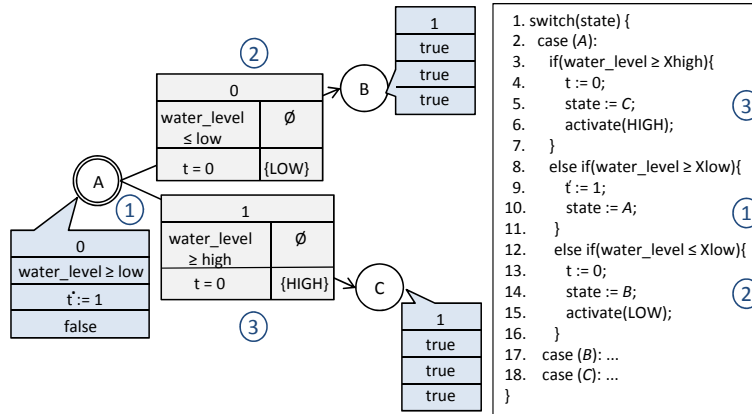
1
true
true
true

②

0
| water_level ≤ low | Ø |
| t = 0 | {LOW} |

B

A
①

0
water_level ≥ low
$\dot{t}$ := 1
false

1
| water_level ≥ high | Ø |
| t = 0 | {HIGH} |

③

C

1
true
true
true

1. switch(state) {
2. case (A):
3. if(water_level ≥ Xhigh){
4. t := 0;
5. state := C;
6. activate(HIGH);
7. }
8. else if(water_level ≥ Xlow){
9. $\dot{t}$ := 1;
10. state := A;
11. }
12. else if(water_level ≤ Xlow){
13. t := 0;
14. state := B;
15. activate(LOW);
16. }
17. case (B): ...
18. case (C): ...
}

③
①
②